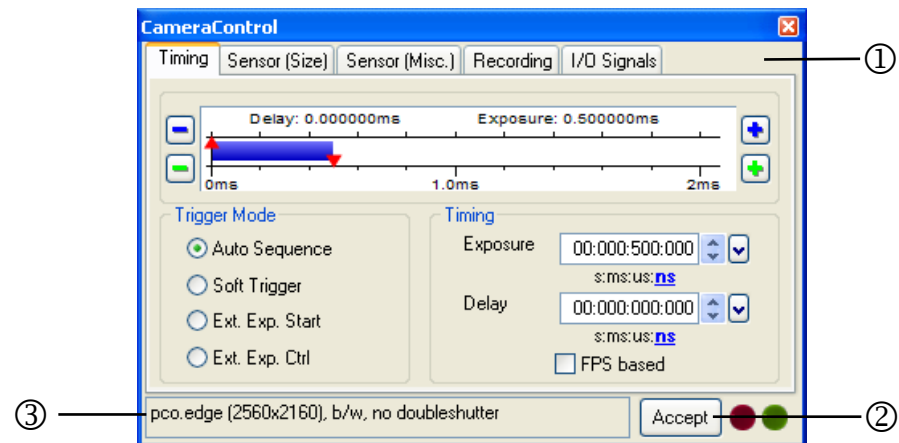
CameraControl

Timing | Sensor (Size) | Sensor (Misc.) | Recording | I/O Signals

①

Delay: 0.000000ms
Exposure: 0.500000ms

0ms
1.0ms
2ms

Trigger Mode
Auto Sequence
Soft Trigger
Ext. Exp. Start
Ext. Exp. Ctrl

Timing
Exposure
00:000:500:000
s:ms:us:ns
Delay
00:000:000:000
s:ms:us:ns
FPS based

③
pco.edge (2560x2160), b/w, no doubleshutter
Accept
②